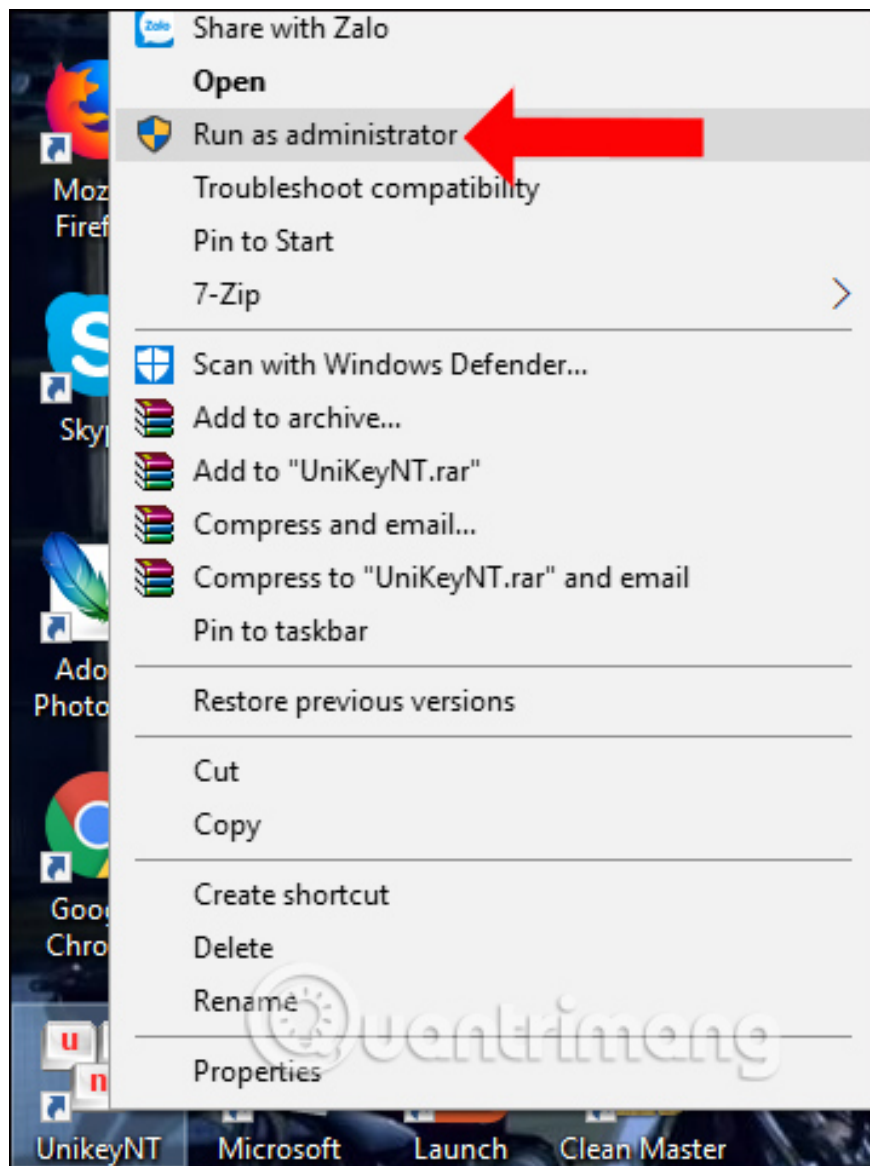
Moz
Firef
Skyp
Ado
Photo
Goog
Chro

Zalo
Share with Zalo
Open
Run as administrator
Troubleshoot compatibility
Pin to Start
7-Zip
Scan with Windows Defender...
Add to archive...
Add to "UniKeyNT.rar"
Compress and email...
Compress to "UniKeyNT.rar" and email
Pin to taskbar
Restore previous versions
Cut
Copy
Create shortcut
Delete
Rename
Properties

Quantrimang

UnikeyNT
Microsoft
Launch
Clean Master